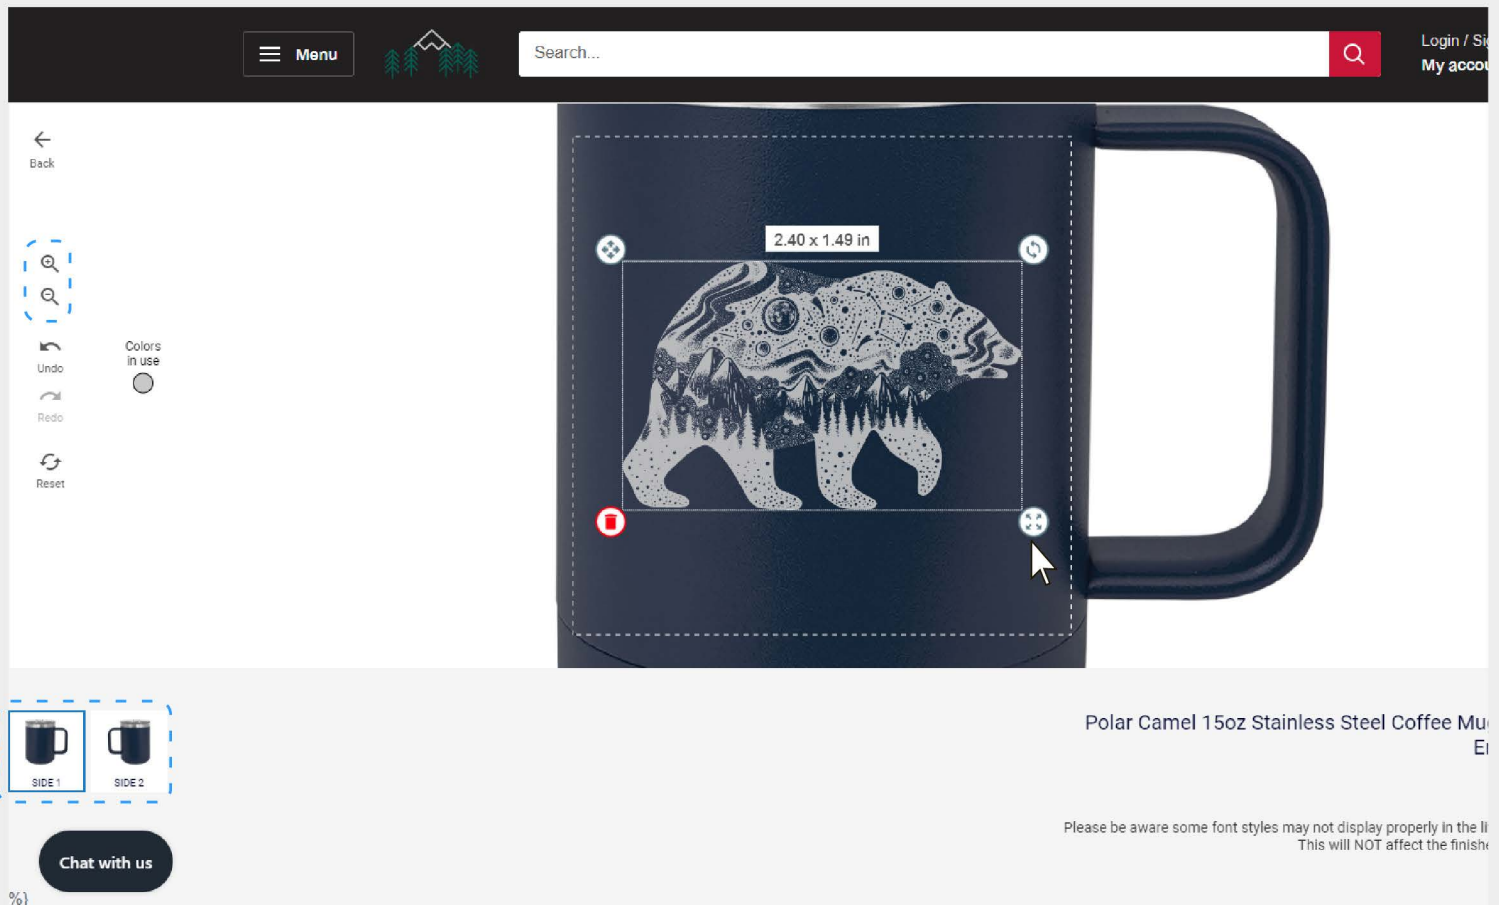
Menu

Search...

Login / Si
My accou

Back

Undo

Redo

Reset

Colors in use

2.40 x 1.49 in

SIDE 1

SIDE 2

Chat with us

Polar Camel 15oz Stainless Steel Coffee Mu
E

Please be aware some font styles may not display properly in the li
This will NOT affect the finish

%)